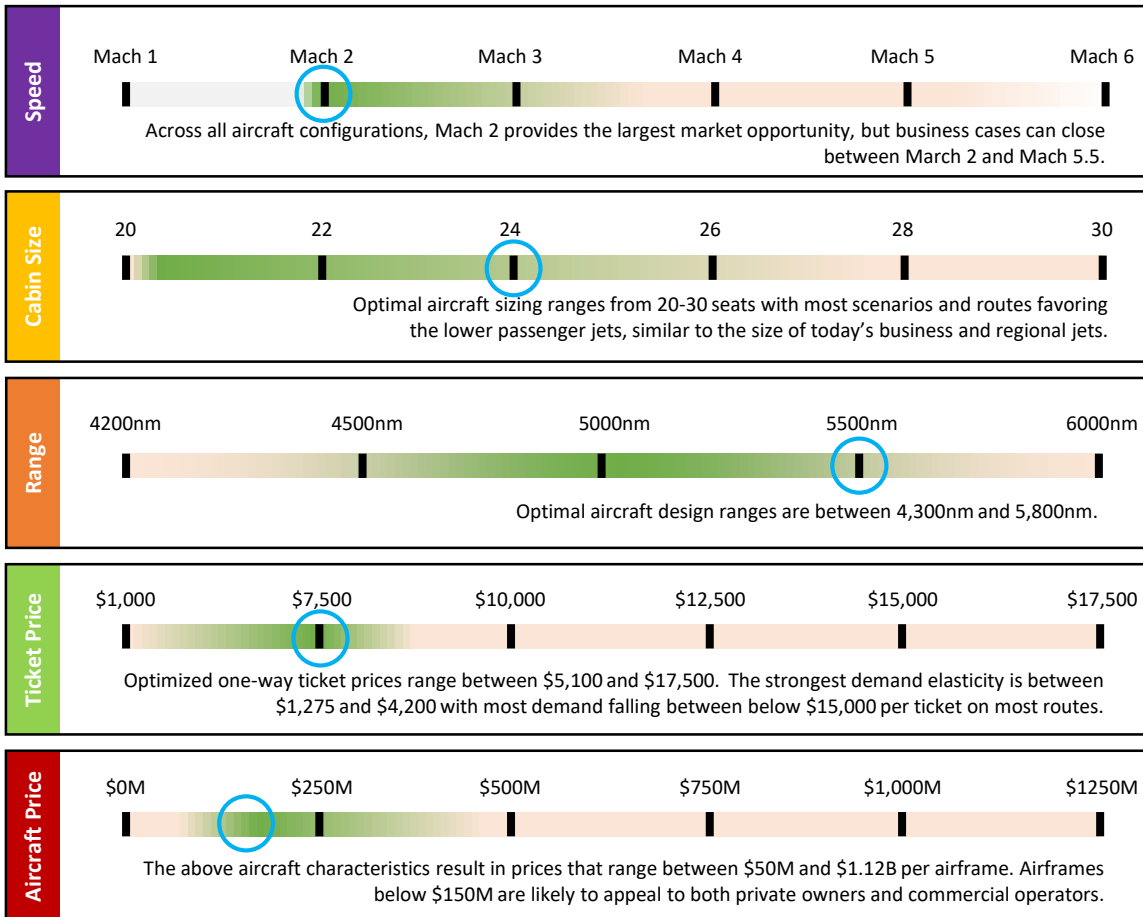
Speed

Mach 1 Mach 2 Mach 3 Mach 4 Mach 5 Mach 6

Across all aircraft configurations, Mach 2 provides the largest market opportunity, but business cases can close between March 2 and Mach 5.5.

Cabin Size

20 22 24 26 28 30

Optimal aircraft sizing ranges from 20-30 seats with most scenarios and routes favoring the lower passenger jets, similar to the size of today's business and regional jets.

Range

4200nm 4500nm 5000nm 5500nm 6000nm

Optimal aircraft design ranges are between 4,300nm and 5,800nm.

Ticket Price

\$1,000 \$7,500 \$10,000 \$12,500 \$15,000 \$17,500

Optimized one-way ticket prices range between \$5,100 and \$17,500. The strongest demand elasticity is between \$1,275 and \$4,200 with most demand falling between below \$15,000 per ticket on most routes.

Aircraft Price

\$0M \$250M \$500M \$750M \$1,000M \$1250M

The above aircraft characteristics result in prices that range between \$50M and \$1.12B per airframe. Airframes below \$150M are likely to appeal to both private owners and commercial operators.